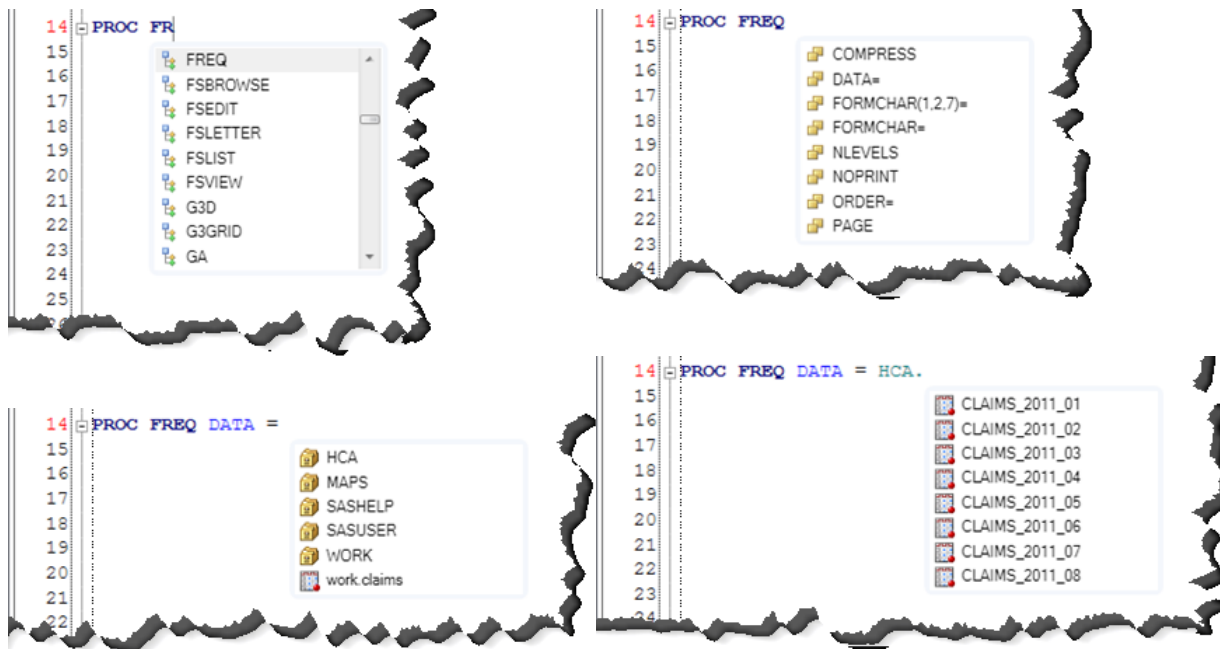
14 PROC FR
15
16
17
18
19
20
21
22
23
24
25

FREQ
FSBROWSE
FSEDIT
FSLETTER
FSLIST
FSVIEW
G3D
G3GRID
GA

14 PROC FREQ
15
16
17
18
19
20
21
22
23
24

COMPRESS
DATA=
FORMCHAR(1,2,7)=
FORMCHAR=
NLEVELS
NOPRINT
ORDER=
PAGE

14 PROC FREQ DATA =
15
16
17
18
19
20
21
22

HCA
MAPS
SASHELP
SASUSER
WORK
work.claims

14 PROC FREQ DATA = HCA.
15
16
17
18
19
20
21
22
23
24

CLAIMS_2011_01
CLAIMS_2011_02
CLAIMS_2011_03
CLAIMS_2011_04
CLAIMS_2011_05
CLAIMS_2011_06
CLAIMS_2011_07
CLAIMS_2011_08